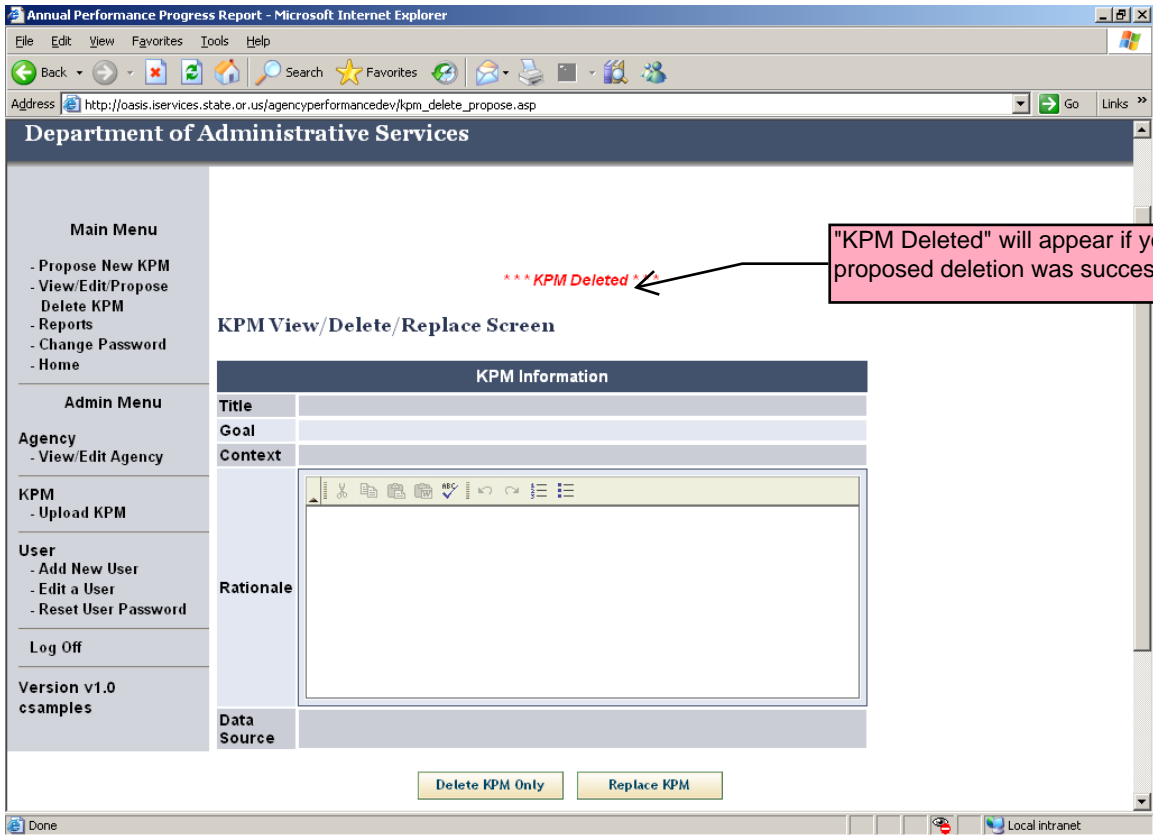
Annual Performance Progress Report - Microsoft Internet Explorer

File Edit View Favorites Tools Help

Back Search Favorites

Address http://oasis.iservices.state.or.us/agencyperformancedev/kpm_delete_propose.asp Go Links

Department of Administrative Services

Main Menu

- Propose New KPM
- View/Edit/Propose Delete KPM
- Reports
- Change Password
- Home

Admin Menu

Agency
- View/Edit Agency

KPM
- Upload KPM

User
- Add New User
- Edit a User
- Reset User Password

Log Off

Version v1.0
csamples

* * * KPM Deleted * * *

"KPM Deleted" will appear if y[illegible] proposed deletion was succes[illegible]

KPM View/Delete/Replace Screen

| KPM Information | |
|---|---|
| Title | |
| Goal | |
| Context | |
| Rationale | |
| Data Source | |

Delete KPM Only Replace KPM

Done Local intranet